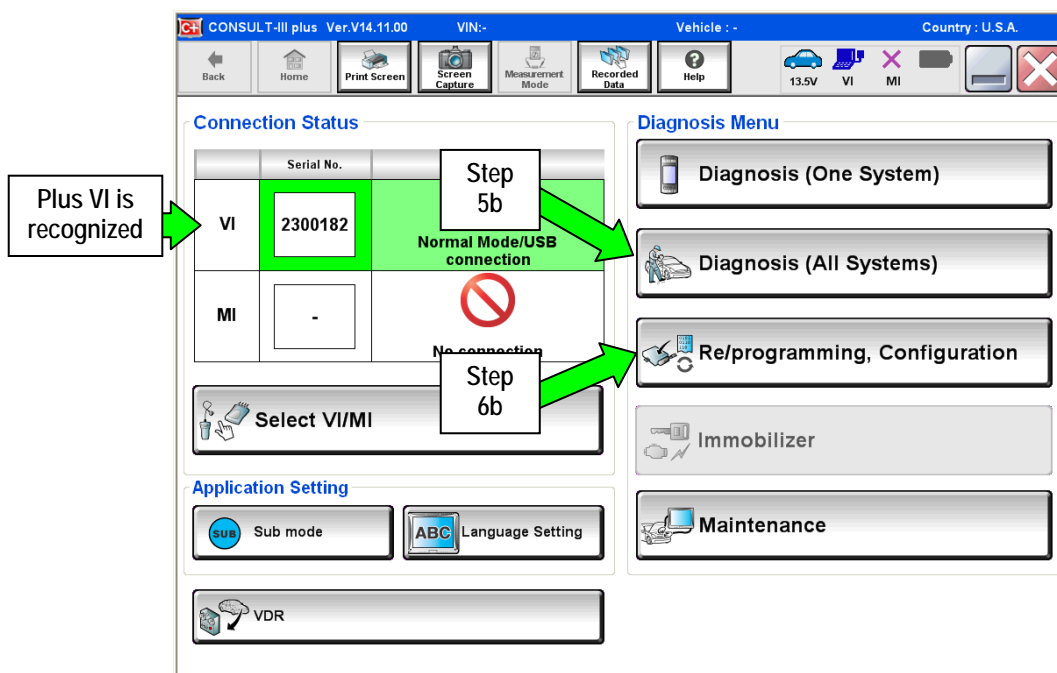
C+ CONSULT-III plus Ver.V14.11.00 VIN:- Vehicle : - Country : U.S.A.

Back | Home | Print Screen | Screen Capture | Measurement Mode | Recorded Data | Help | 13.5V | VI | MI

Connection Status

| | Serial No. | |
|---|---|---|
| VI | 2300182 | Normal Mode/USB connection |
| MI | - | No connection |

Plus VI is recognized

Step 5b

Step 6b

Select VI/MI

Application Setting

SUB Sub mode

ABC Language Setting

VDR

Diagnosis Menu

Diagnosis (One System)

Diagnosis (All Systems)

Re/programming, Configuration

Immobilizer

Maintenance